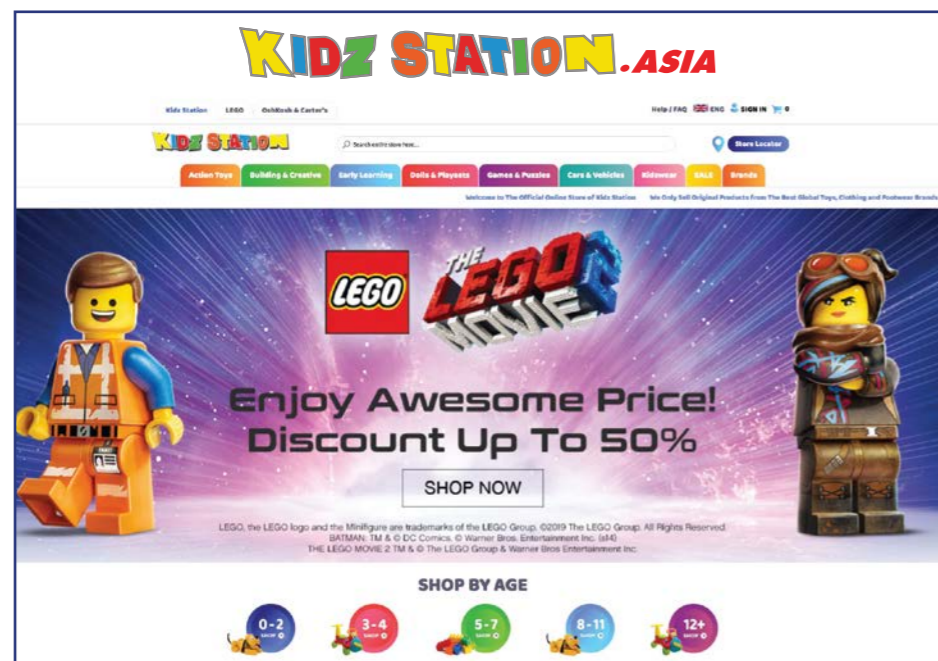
KIDZ STATION.ASIA

Kidz Station LEGO OshKosh & Carter's

Help / FAQ ENG SIGN IN 0

KIDZ STATION

Search entire store here...

Store Locator

Action Toys Building & Creative Early Learning Dolls & Playsets Games & Puzzles Cars & Vehicles Kidswear SALE Brands

Welcome to The Official Online Store of Kidz Station We Only Sell Original Products From The Best Global Toys, Clothing and Footwear Brands

LEGO THE LEGO MOVIE 2

Enjoy Awesome Price!
Discount Up To 50%

SHOP NOW

LEGO, the LEGO logo and the Minifigure are trademarks of the LEGO Group. ©2019 The LEGO Group. All Rights Reserved. BATMAN: TM & © DC Comics. © Warner Bros. Entertainment Inc. (s14)
THE LEGO MOVIE 2 TM & © The LEGO Group & Warner Bros Entertainment Inc.

SHOP BY AGE

0-2 SHOP

3-4 SHOP

5-7 SHOP

8-11 SHOP

12+ SHOP